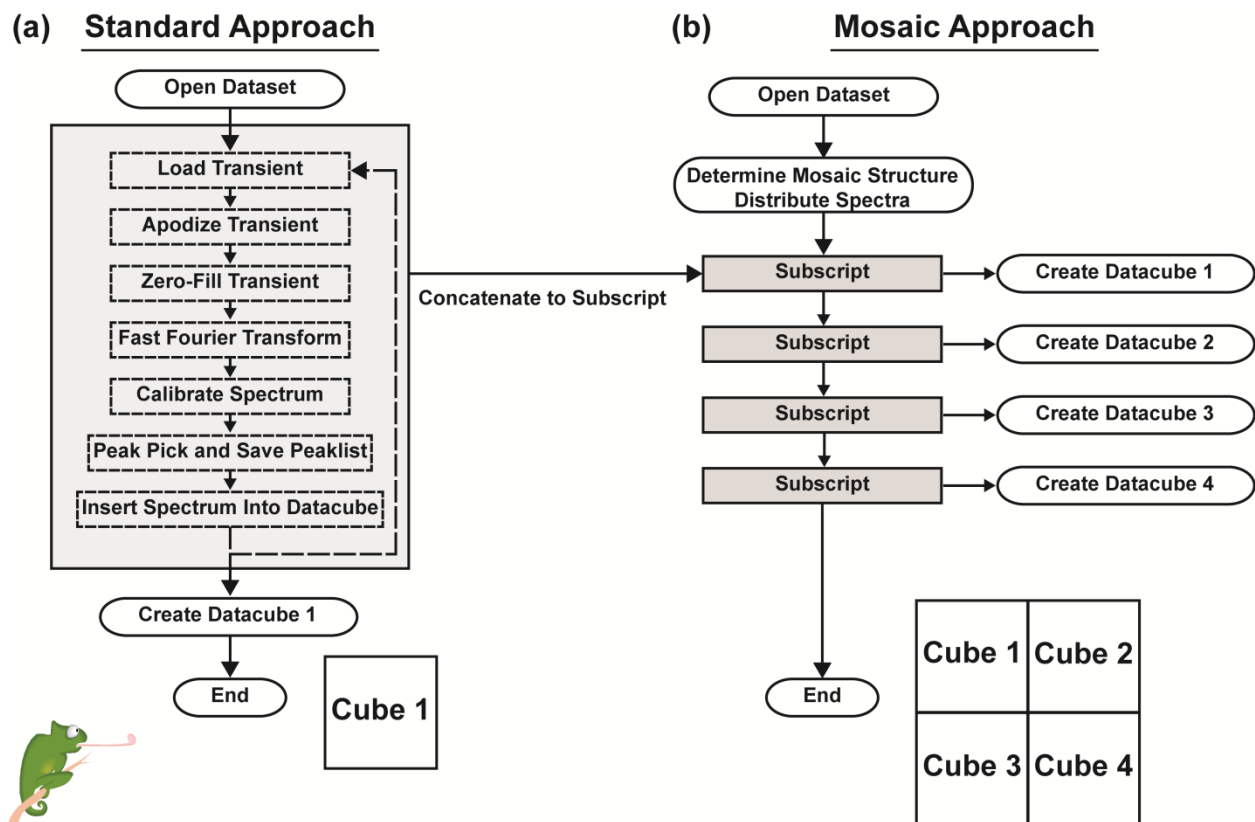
(a) Standard Approach

Open Dataset

Load Transient

Apodize Transient

Zero-Fill Transient

Fast Fourier Transform

Calibrate Spectrum

Peak Pick and Save Peaklist

Insert Spectrum Into Datacube

Create Datacube 1

End

Cube 1

Concatenate to Subscript

(b) Mosaic Approach

Open Dataset

Determine Mosaic Structure
Distribute Spectra

Subscript

Create Datacube 1

Subscript

Create Datacube 2

Subscript

Create Datacube 3

Subscript

Create Datacube 4

End

| Cube 1 | Cube 2 |
|---|---|
| Cube 3 | Cube 4 |